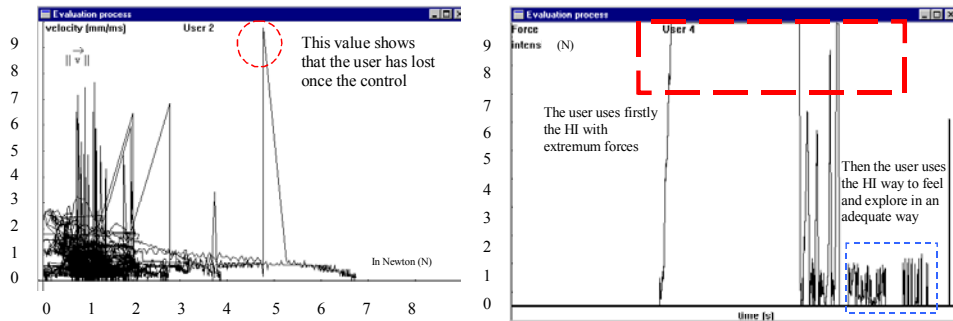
Evaluation process

velocity [mm/ms]

User 2

$||\vec{v}||$

This value shows that the user has lost once the control

In Newton (N)

9
8
7
6
5
4
3
2
1
0

0 1 2 3 4 5 6 7 8

Evaluation process

Force intens (N)

User 4

The user uses firstly the HI with extremum forces

Then the user uses the HI way to feel and explore in an adequate way

9
8
7
6
5
4
3
2
1
0

time [s]